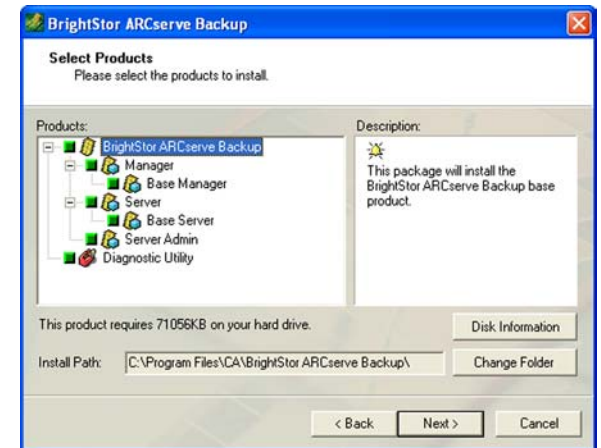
BrightStor ARCserve Backup

Select Products
Please select the products to install.

Products:
BrightStor ARCserve Backup
Manager
Base Manager
Server
Base Server
Server Admin
Diagnostic Utility

Description:
This package will install the BrightStor ARCserve Backup base product.

This product requires 71056KB on your hard drive.

Disk Information

Install Path: C:\Program Files\CA\BrightStor ARCserve Backup\

Change Folder

< Back
Next >
Cancel